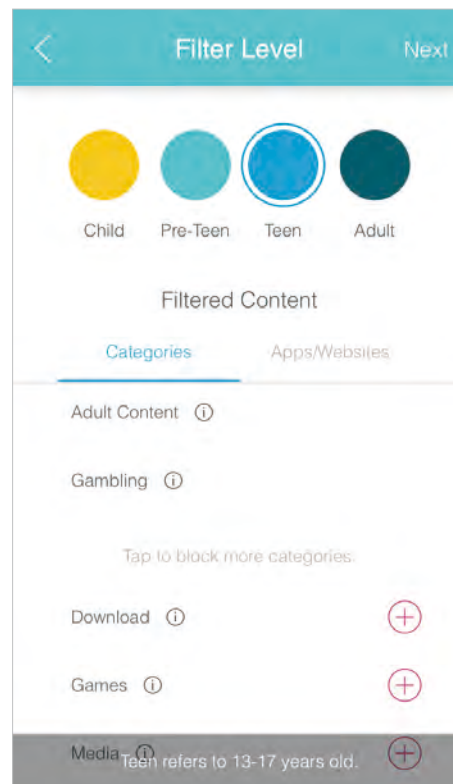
Filter Level

Next

Child Pre-Teen Teen Adult

Filtered Content

Categories Apps/Websites

Adult Content ⓘ

Gambling ⓘ

Tap to block more categories.

Download ⓘ

Games ⓘ

Media ⓘ

Teen refers to 13-17 years old.